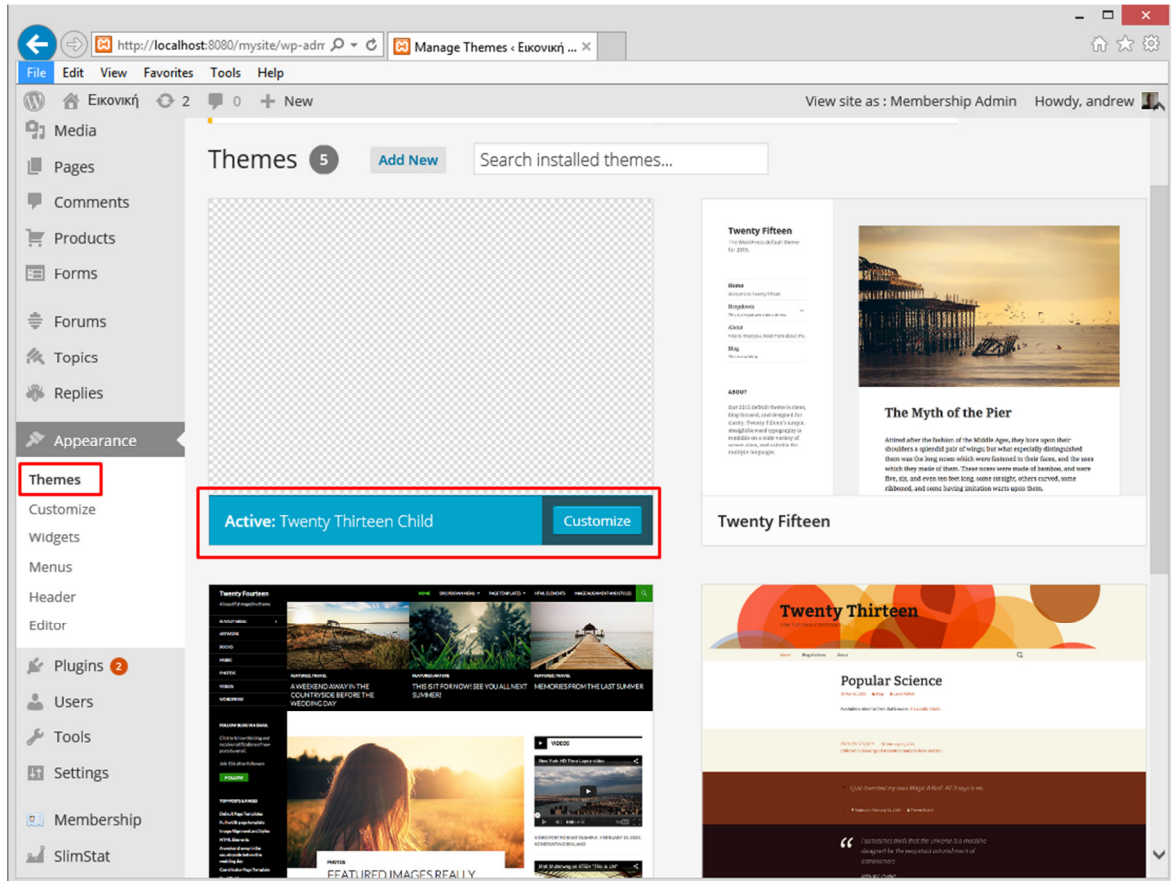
http://localhost:8080/mysite/wp-adm
Manage Themes ‹ Εικονική ...

File Edit View Favorites Tools Help

Εικονική 2 0 New
View site as : Membership Admin Howdy, andrew

Media
Pages
Comments
Products
Forms
Forums
Topics
Replies
Appearance
Themes
Customize
Widgets
Menus
Header
Editor
Plugins 2
Users
Tools
Settings
Membership
SlimStat

Themes 5 Add New Search installed themes...

Active: Twenty Thirteen Child Customize

Twenty Fifteen
The Myth of the Pier

Twenty Fifteen

Twenty Fourteen
A WEEKEND AWAY IN THE COUNTRYSIDE BEFORE THE WEDDING DAY
THIS IS IT FOR NOW! SEE YOU ALL NEXT SUMMER!
MEMORIES FROM THE LAST SUMMER
VIDEOS
FEATURED IMAGES REALLY

Twenty Thirteen
Popular Science